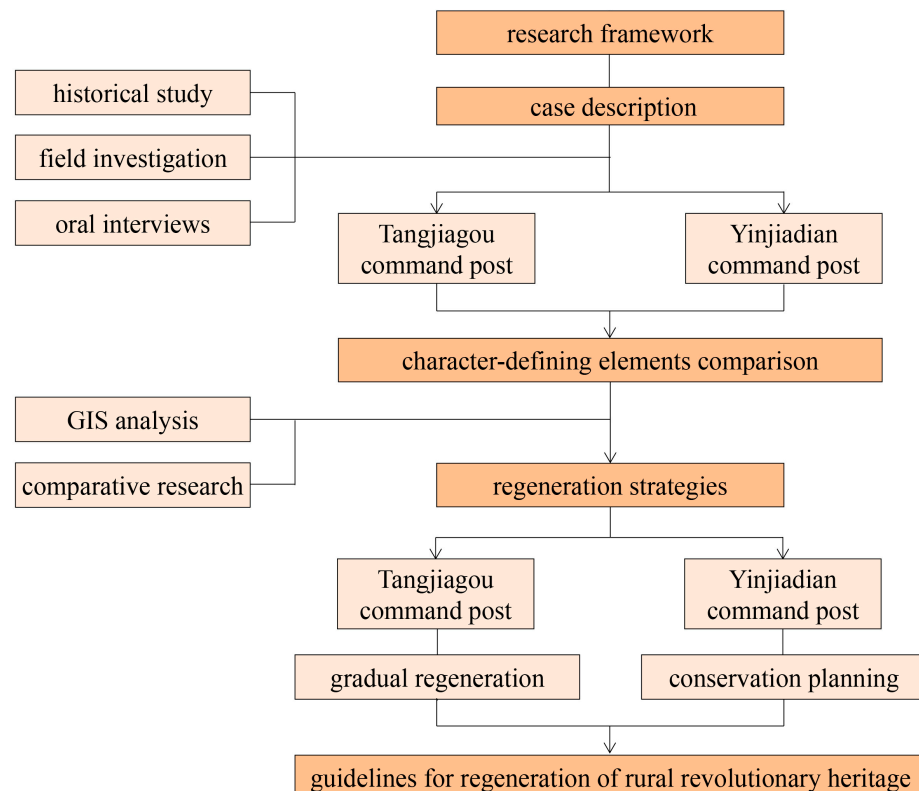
research framework

historical study

case description

field investigation

oral interviews

Tangjiagou command post

Yinjiadian command post

character-defining elements comparison

GIS analysis

comparative research

regeneration strategies

Tangjiagou command post

Yinjiadian command post

gradual regeneration

conservation planning

guidelines for regeneration of rural revolutionary heritage